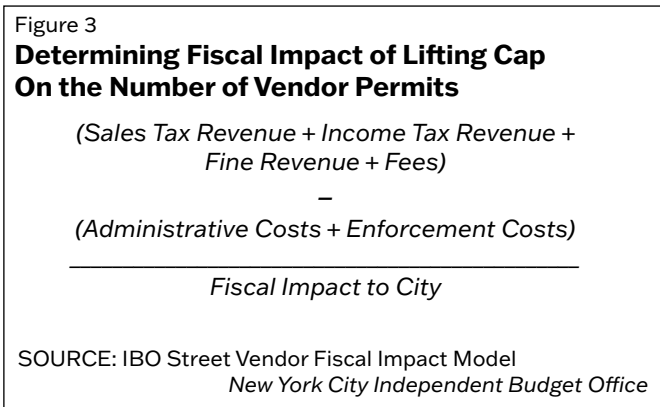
Figure 3

**Determining Fiscal Impact of Lifting Cap On the Number of Vendor Permits**

*(Sales Tax Revenue + Income Tax Revenue + Fine Revenue + Fees)*

–

*(Administrative Costs + Enforcement Costs)*

---

*Fiscal Impact to City*

SOURCE: IBO Street Vendor Fiscal Impact Model

*New York City Independent Budget Office*